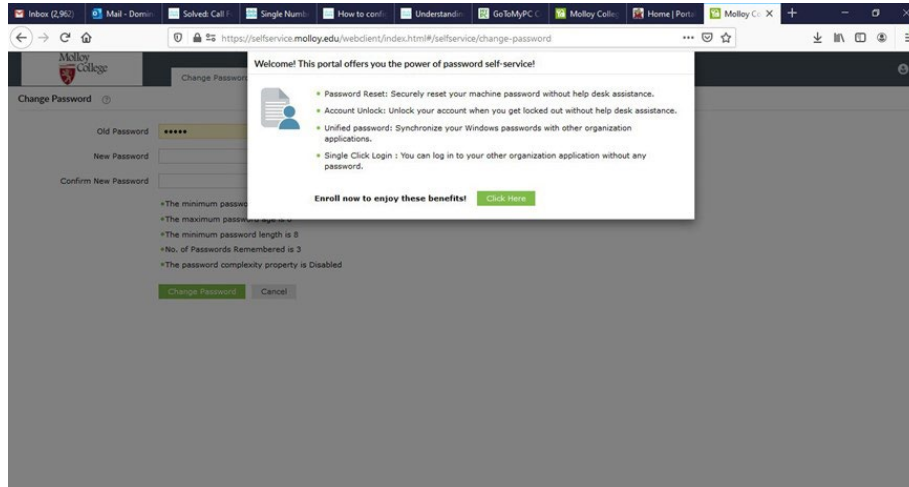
Inbox (2,962) | Mail - Domi | Solved: Call | Single Numb | How to confi | Understandi | GoToMyPC | Molloy Colle | Home | Porta | Molloy Co ✕ | +

https://selfservice.molloy.edu/webclient/index.html#/selfservice/change-password

Molloy College

Change Passwor

Change Password

Old Password •••••

New Password

Confirm New Password

•The minimum passwo

•The maximum passwo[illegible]

•The minimum password length is 8

•No. of Passwords Remembered is 3

•The password complexity property is Disabled

Change Password Cancel

Welcome! This portal offers you the power of password self-service!

• Password Reset: Securely reset your machine password without help desk assistance.

• Account Unlock: Unlock your account when you get locked out without help desk assistance.

• Unified password: Synchronize your Windows passwords with other organization applications.

• Single Click Login : You can log in to your other organization application without any password.

Enroll now to enjoy these benefits! Click Here